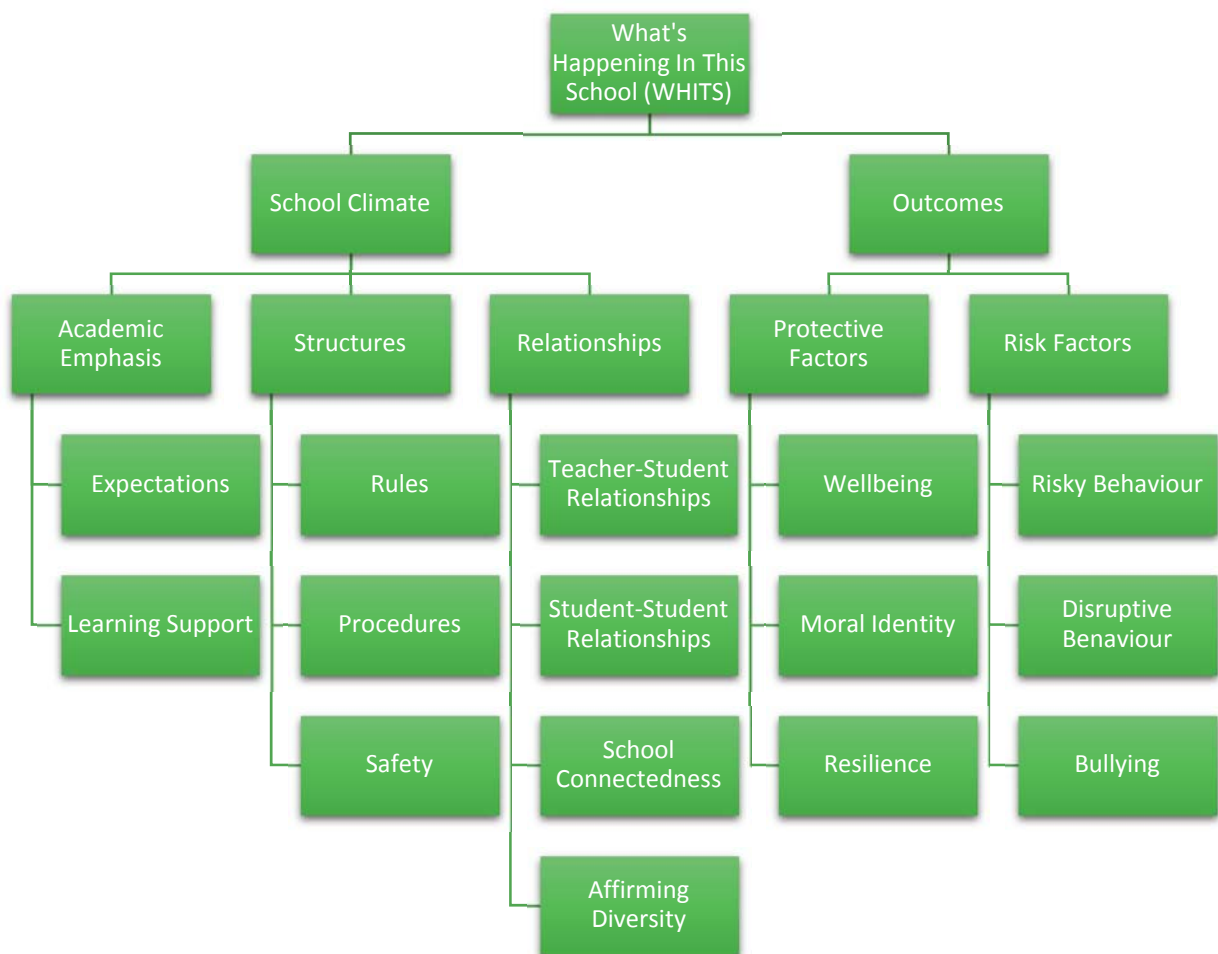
What's Happening In This School (WHITS)

School Climate

Outcomes

Academic Emphasis

Structures

Relationships

Protective Factors

Risk Factors

Expectations

Learning Support

Rules

Procedures

Safety

Teacher-Student Relationships

Student-Student Relationships

School Connectedness

Affirming Diversity

Wellbeing

Moral Identity

Resilience

Risky Behaviour

Disruptive Benaviour

Bullying